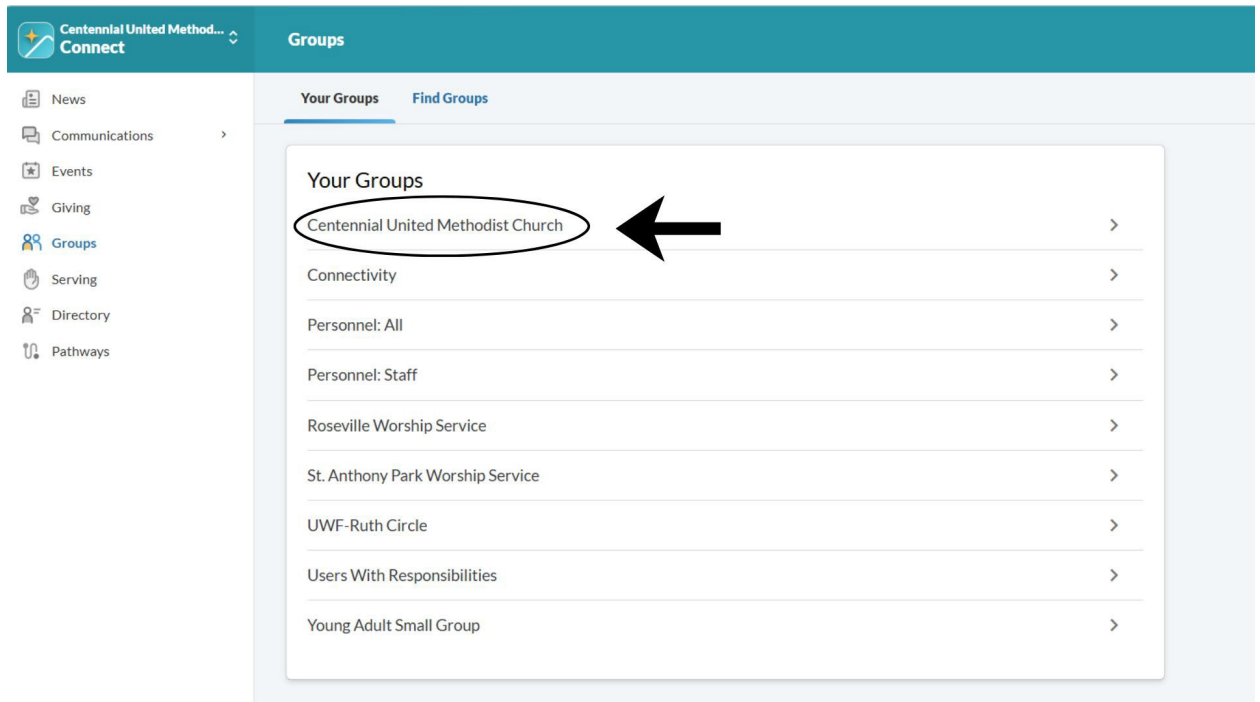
Centennial United Method...
Connect

News
Communications
Events
Giving
Groups
Serving
Directory
Pathways

Groups

Your Groups
Find Groups

Your Groups

Centennial United Methodist Church
Connectivity
Personnel: All
Personnel: Staff
Roseville Worship Service
St. Anthony Park Worship Service
UWF-Ruth Circle
Users With Responsibilities
Young Adult Small Group